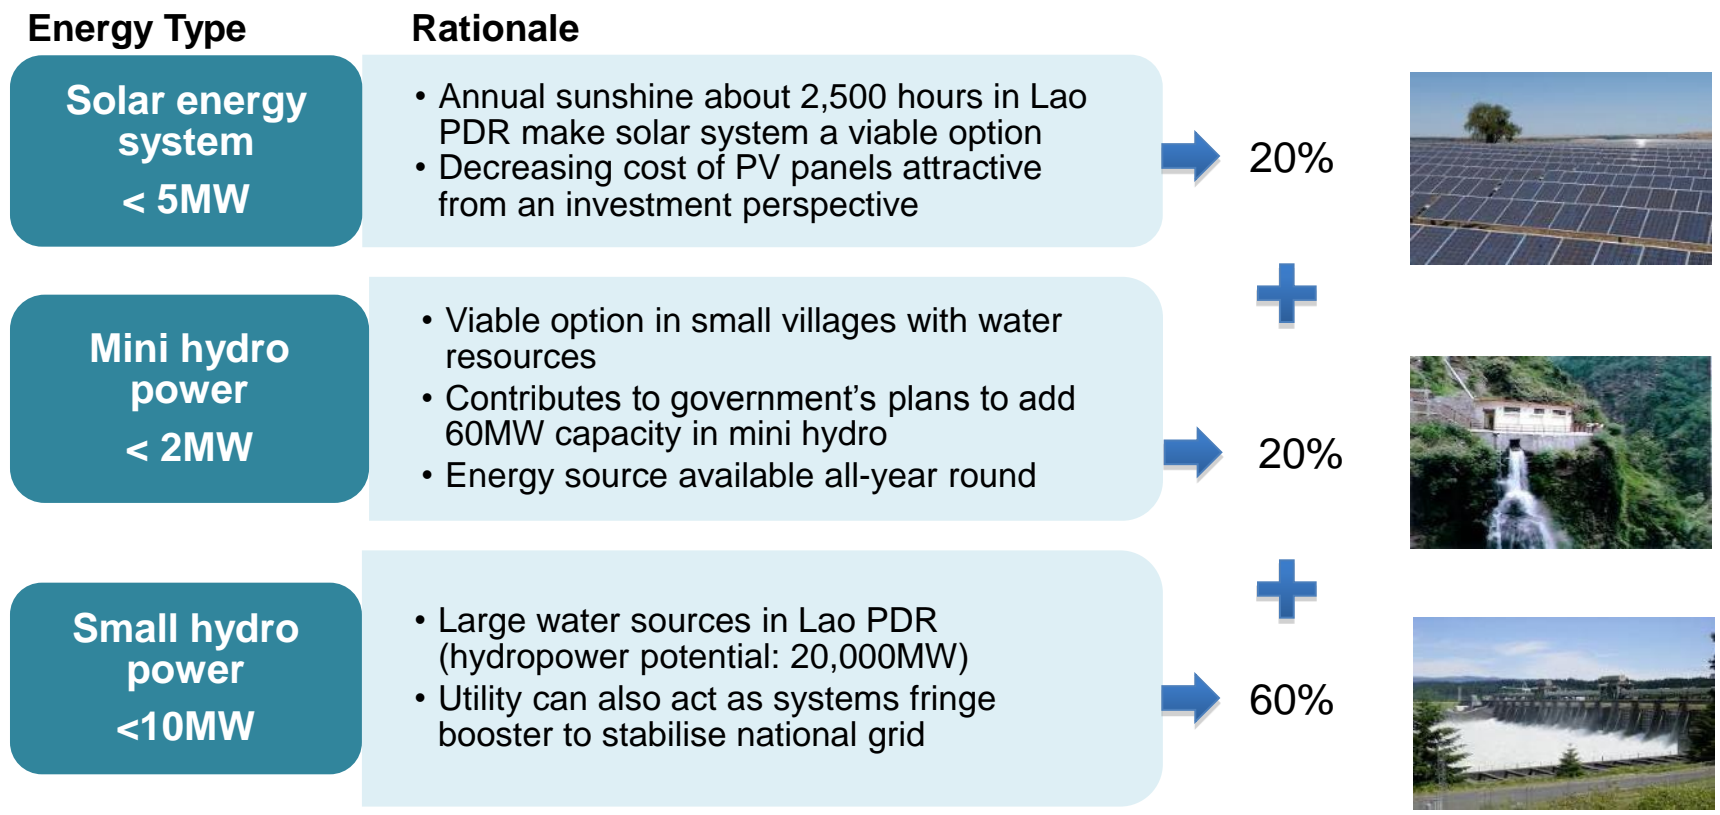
Energy Type

Rationale

Solar energy system
< 5MW

• Annual sunshine about 2,500 hours in Lao PDR make solar system a viable option
• Decreasing cost of PV panels attractive from an investment perspective

20%

+

Mini hydro power
< 2MW

• Viable option in small villages with water resources
• Contributes to government's plans to add 60MW capacity in mini hydro
• Energy source available all-year round

20%

+

Small hydro power
<10MW

• Large water sources in Lao PDR (hydropower potential: 20,000MW)
• Utility can also act as systems fringe booster to stabilise national grid

60%